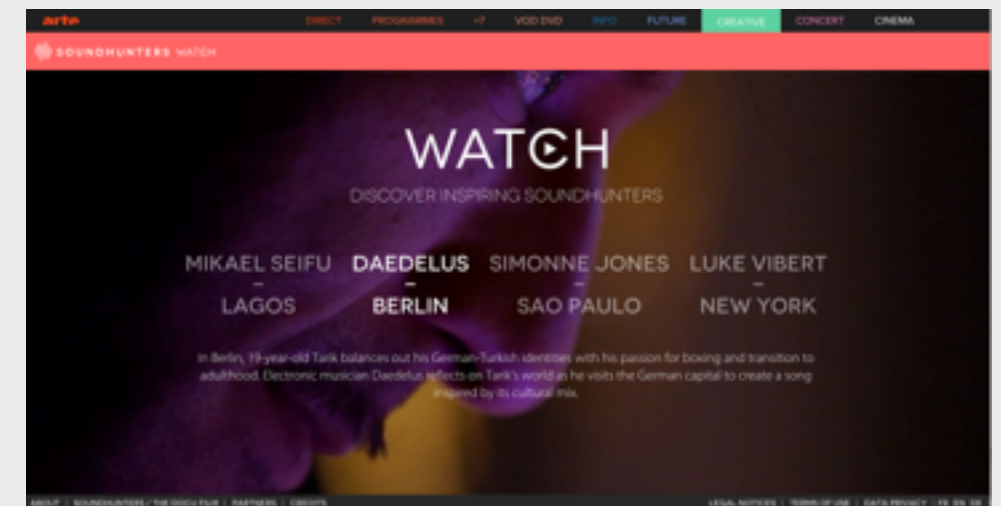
arte DIRECT PROGRAMMES +7 VOD DVD INFO FUTURE CREATIVE CONCERT CINEMA

SOUNDHUNTERS WATCH

WATCH

DISCOVER INSPIRING SOUNDHUNTERS

MIKAEL SEIFU – LAGOS

DAEDELUS – BERLIN

SIMONNE JONES – SAO PAULO

LUKE VIBERT – NEW YORK

In Berlin, 19-year-old Tarik balances out his German-Turkish identities with his passion for boxing and transition to adulthood. Electronic musician Daedelus reflects on Tarik's world as he visits the German capital to create a song inspired by its cultural mix.

ABOUT | SOUNDHUNTERS / THE DOCU FILM | PARTNERS | CREDITS

LEGAL NOTICES | TERMS OF USE | DATA PRIVACY | FR EN DE